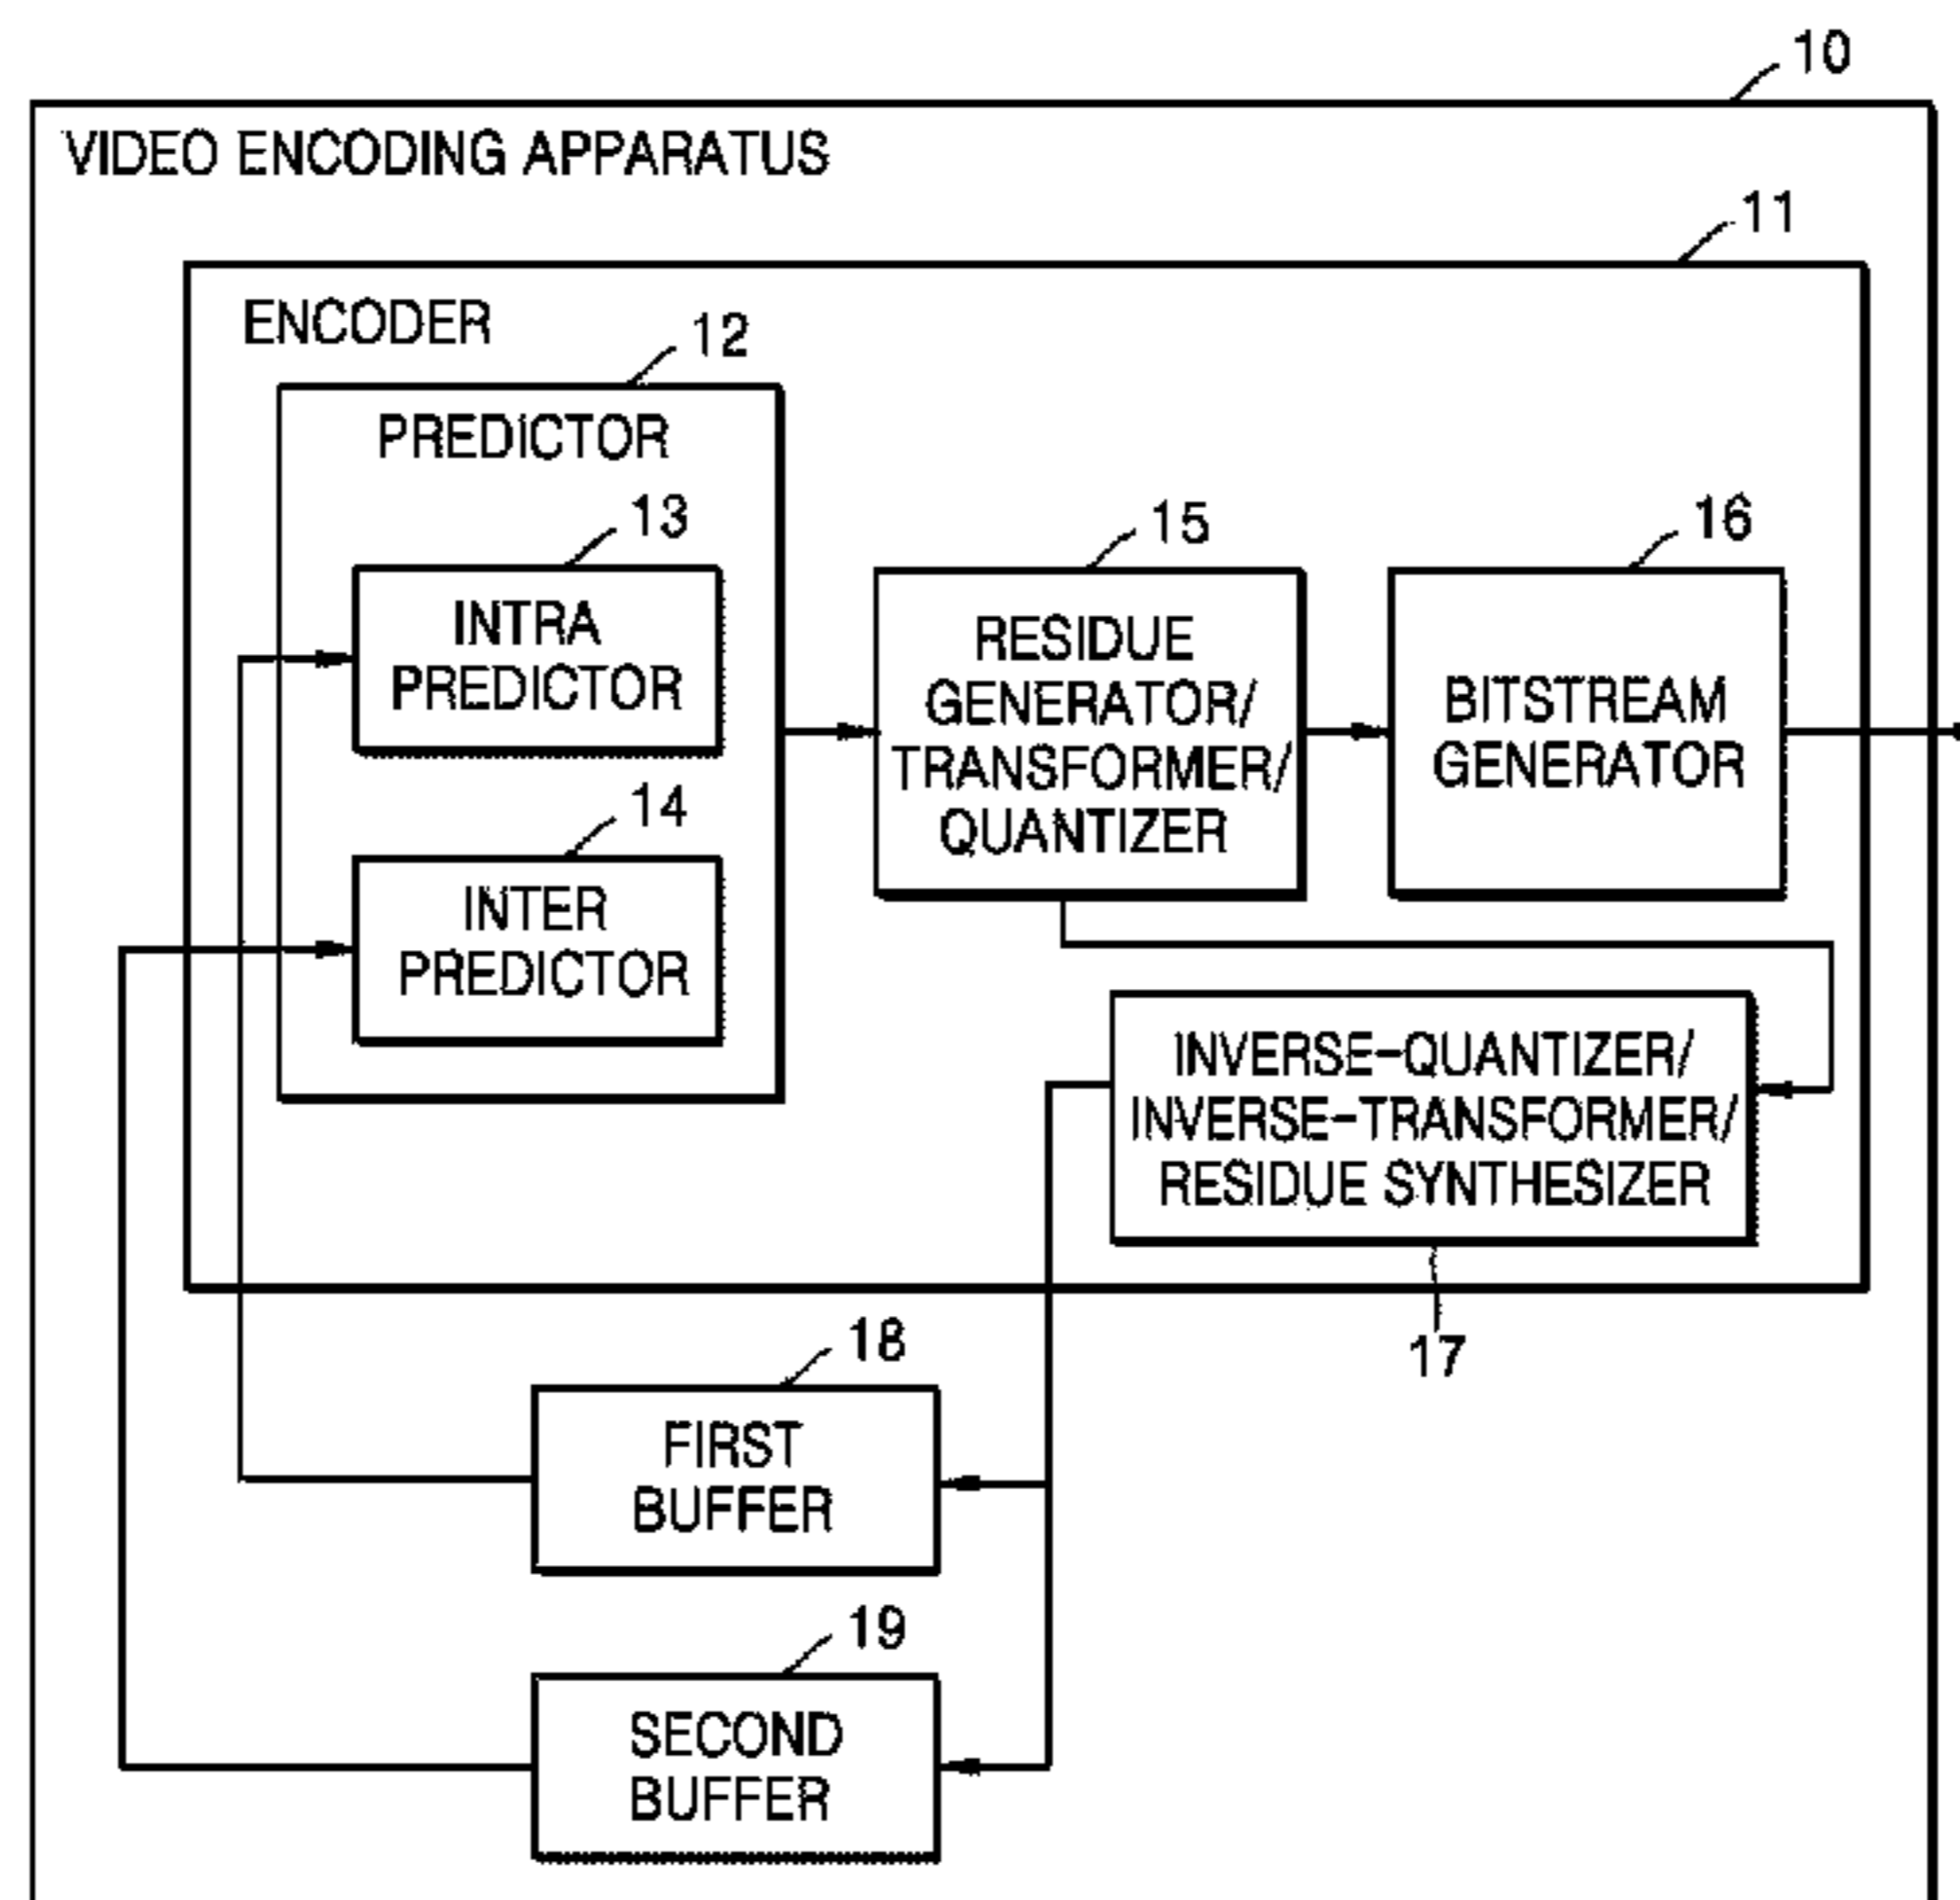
10

VIDEO ENCODING APPARATUS

11

ENCODER

12

PREDICTOR

13

INTRA PREDICTOR

14

INTER PREDICTOR

15

RESIDUE GENERATOR/ TRANSFORMER/ QUANTIZER

16

BITSTREAM GENERATOR

INVERSE-QUANTIZER/ INVERSE-TRANSFORMER/ RESIDUE SYNTHESIZER

17

18

FIRST BUFFER

19

SECOND BUFFER